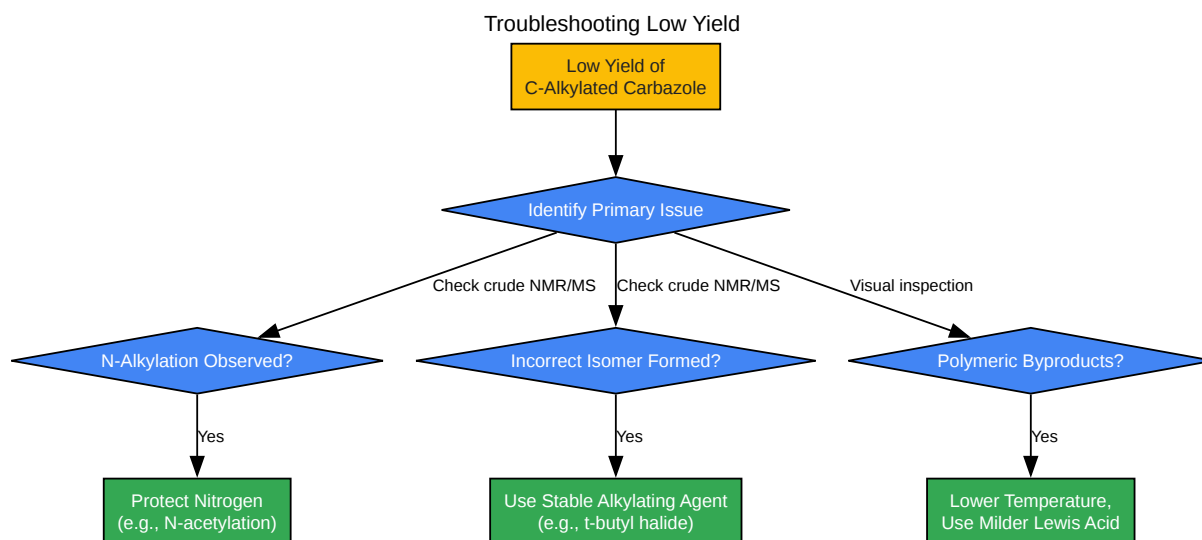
Troubleshooting Low Yield

Low Yield of
C-Alkylated Carbazole

Identify Primary Issue

Check crude NMR/MS

Check crude NMR/MS

Visual inspection

N-Alkylation Observed?

Incorrect Isomer Formed?

Polymeric Byproducts?

Yes

Yes

Yes

Protect Nitrogen
(e.g., N-acetylation)

Use Stable Alkylating Agent
(e.g., t-butyl halide)

Lower Temperature,
Use Milder Lewis Acid